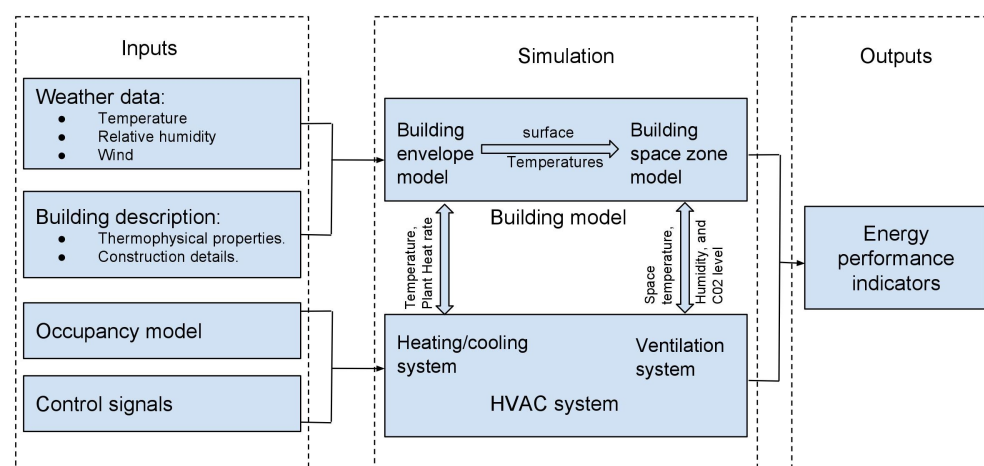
Inputs

Weather data:
- Temperature
- Relative humidity
- Wind

Building description:
- Thermophysical properties.
- Construction details.

Occupancy model

Control signals

Simulation

Building envelope model

surface Temperatures

Building space zone model

Building model

Temperature, Plant Heat rate

Space temperature, Humidity, and C02 level

Heating/cooling system

Ventilation system

HVAC system

Outputs

Energy performance indicators